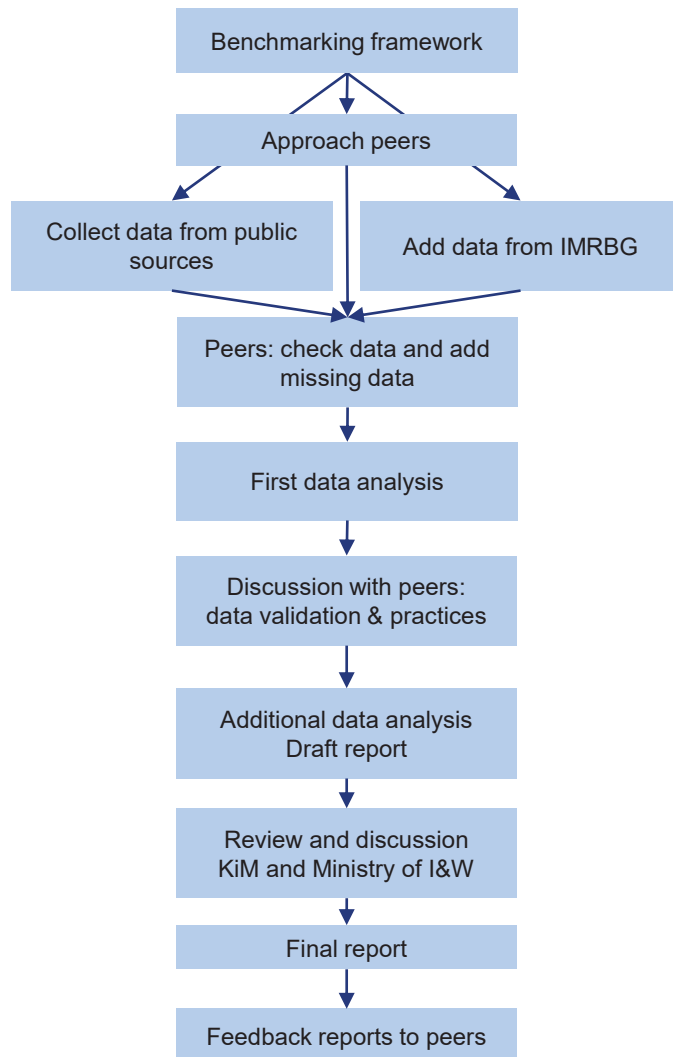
Benchmarking framework

Approach peers

Collect data from public sources

Add data from IMRBG

Peers: check data and add missing data

First data analysis

Discussion with peers: data validation & practices

Additional data analysis
Draft report

Review and discussion
KiM and Ministry of I&W

Final report

Feedback reports to peers